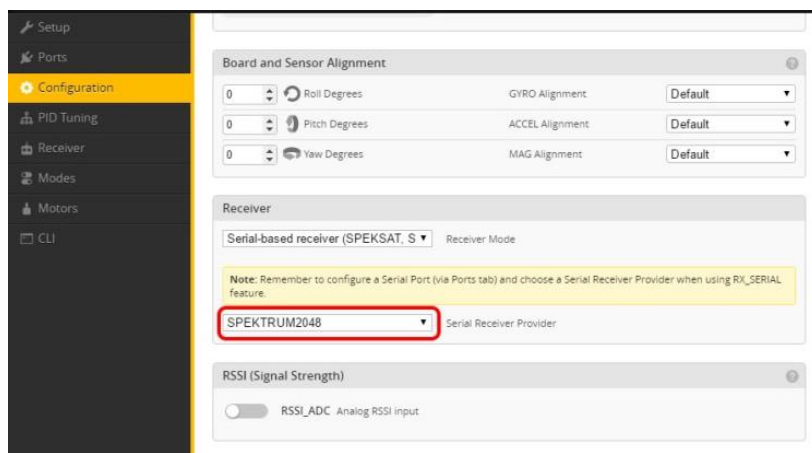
Setup
Ports
Configuration
PID Tuning
Receiver
Modes
Motors
CLI

Board and Sensor Alignment

| 0 | Roll Degrees | GYRO Alignment | Default |
|---|---|---|---|
| 0 | Pitch Degrees | ACCEL Alignment | Default |
| 0 | Yaw Degrees | MAG Alignment | Default |

Receiver

Serial-based receiver (SPEKSAT, S Receiver Mode

Note: Remember to configure a Serial Port (via Ports tab) and choose a Serial Receiver Provider when using RX_SERIAL feature.

SPEKTRUM2048 Serial Receiver Provider

RSSI (Signal Strength)

RSSI_ADC Analog RSSI input